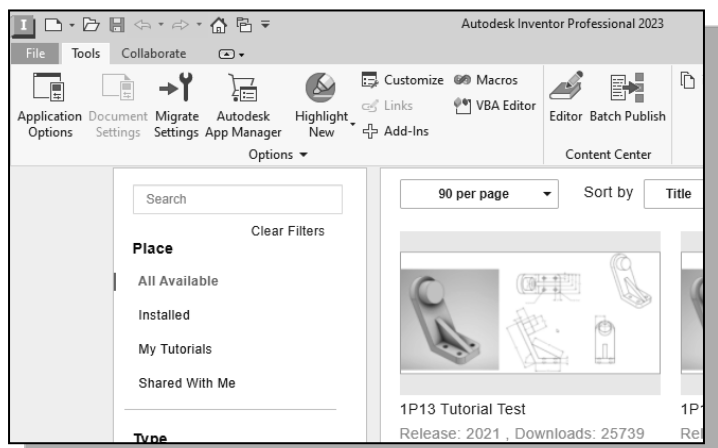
I

Autodesk Inventor Professional 2023

File Tools Collaborate

Application Options Document Settings Migrate Settings Autodesk App Manager Highlight New Customize Links Add-Ins Macros VBA Editor Editor Batch Publish

Options ▾ Content Center

Search

Clear Filters

Place

All Available

Installed

My Tutorials

Shared With Me

Type

90 per page

Sort by Title

1P13 Tutorial Test

Release: 2021 , Downloads: 25739

1P1

Rel